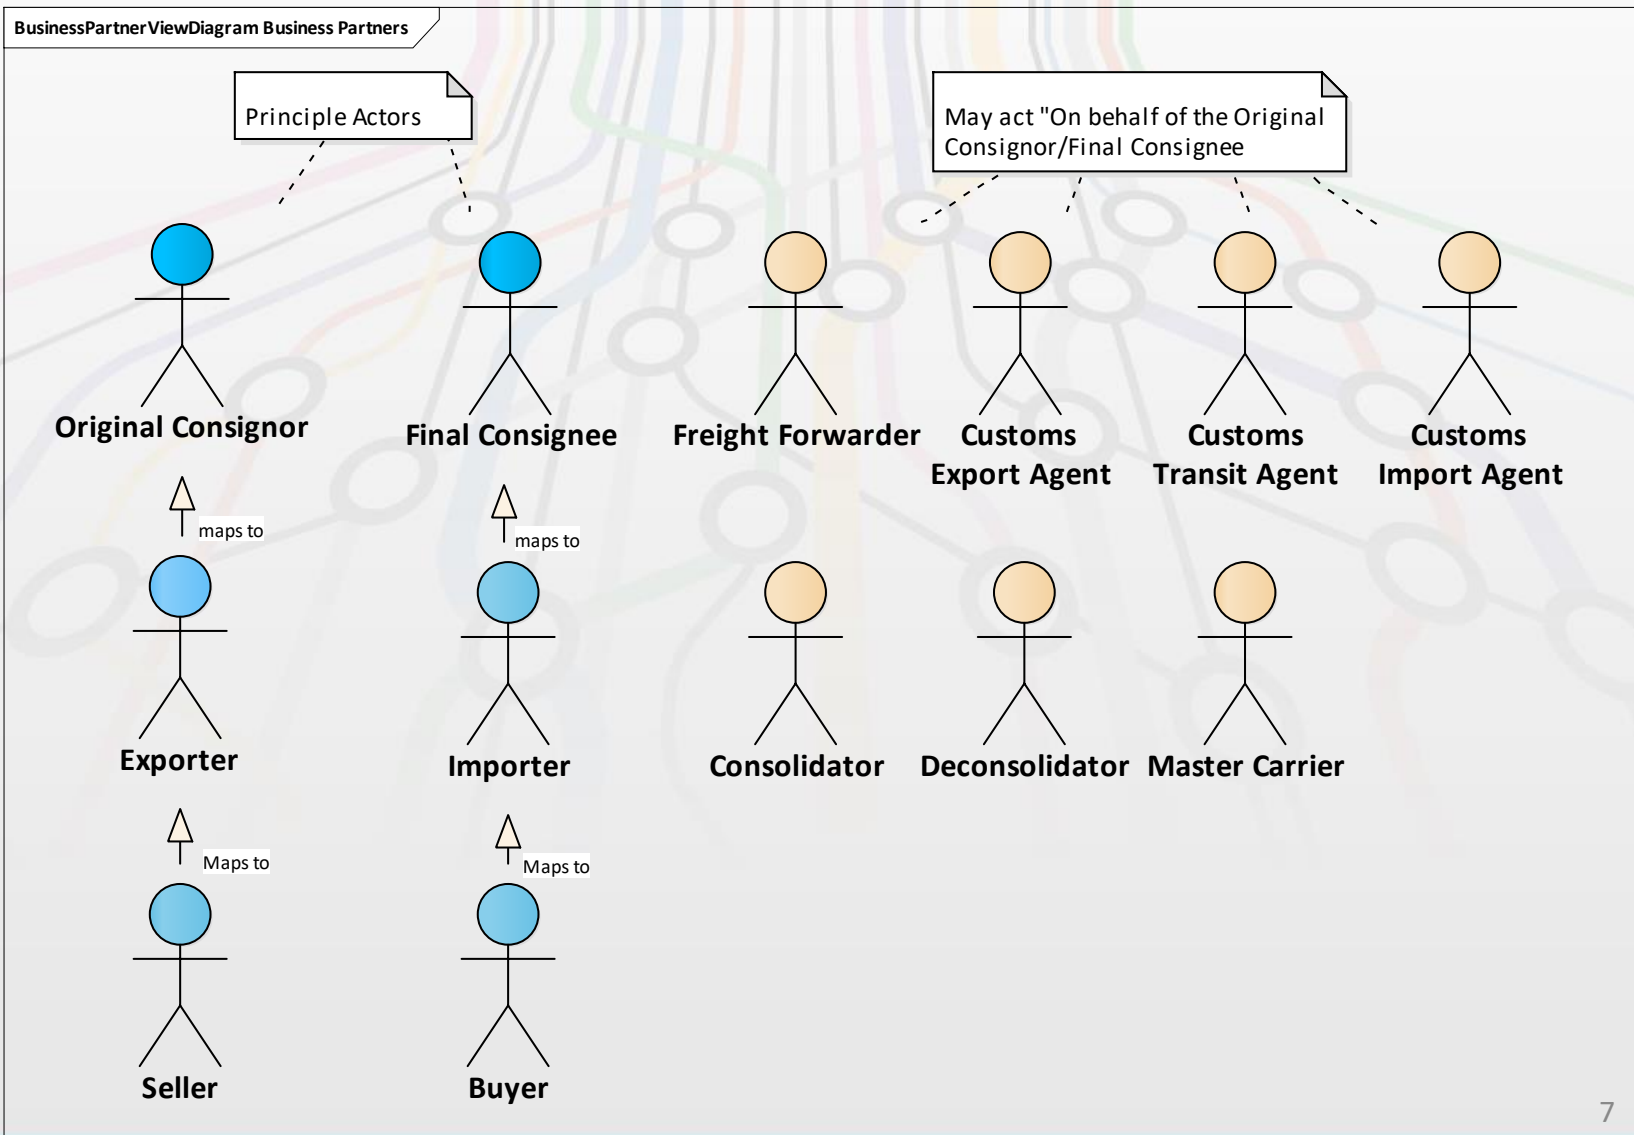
BusinessPartnerViewDiagram Business Partners

Principle Actors

May act "On behalf of the Original Consignor/Final Consignee

Original Consignor

Final Consignee

Freight Forwarder

Customs Export Agent

Customs Transit Agent

Customs Import Agent

maps to

maps to

Exporter

Importer

Consolidator

Deconsolidator

Master Carrier

Maps to

Maps to

Seller

Buyer

7